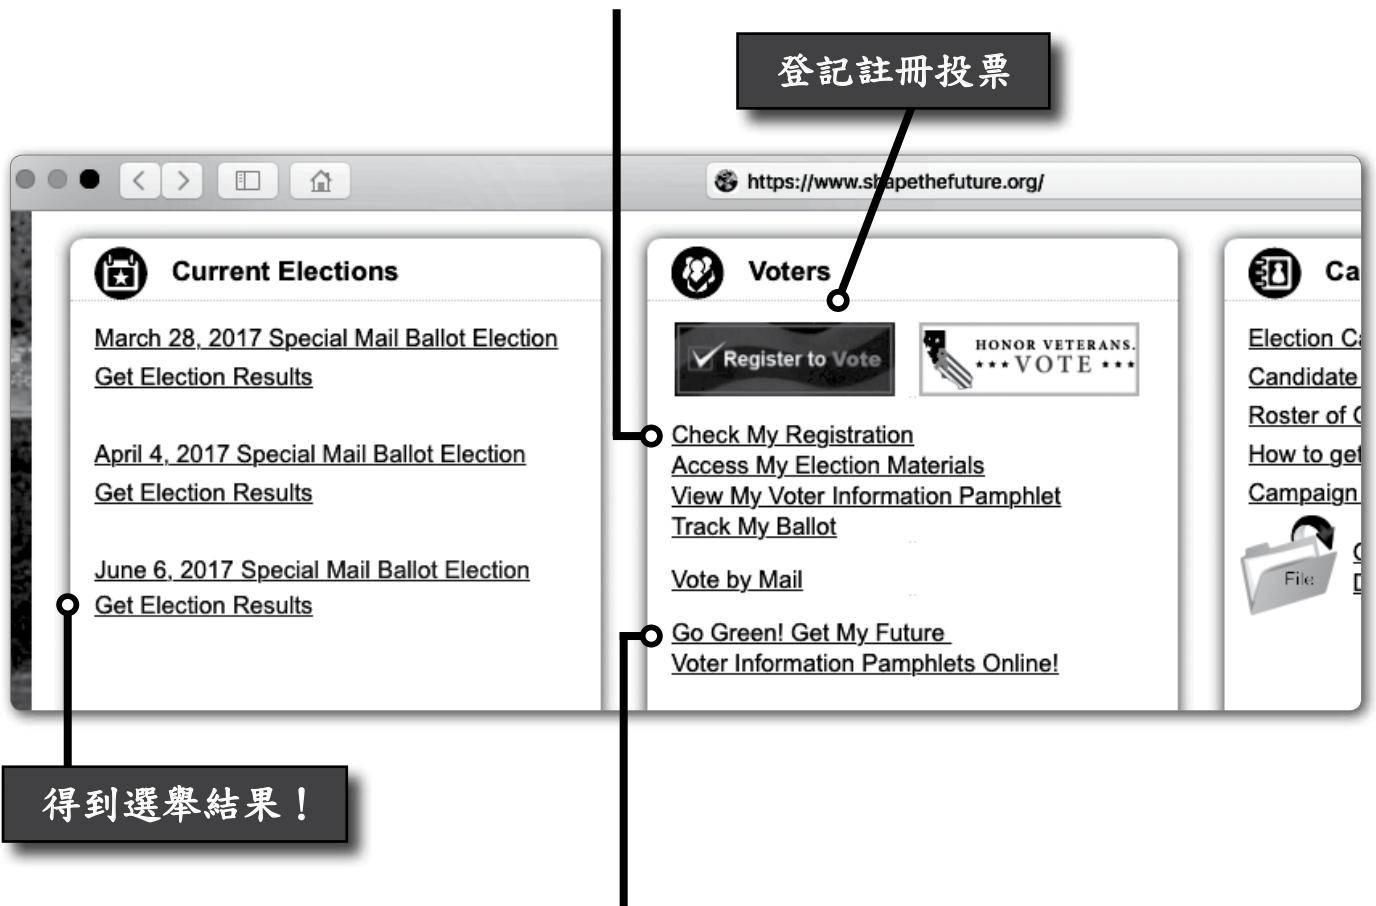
登記註冊投票

https://www.sh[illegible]apethefuture.org/

Current Elections

March 28, 2017 Special Mail Ballot Election
Get Election Results

April 4, 2017 Special Mail Ballot Election
Get Election Results

June 6, 2017 Special Mail Ballot Election
Get Election Results

Voters

Register to Vote

HONOR VETERANS.
★★★VOTE★★★

Check My Registration
Access My Election Materials
View My Voter Information Pamphlet
Track My Ballot

Vote by Mail

Go Green! Get My Future
Voter Information Pamphlets Online!

Ca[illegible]

Election Ca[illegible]
Candidate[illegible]
Roster of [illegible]
How to get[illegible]
Campaign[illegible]

File

得到選舉結果！